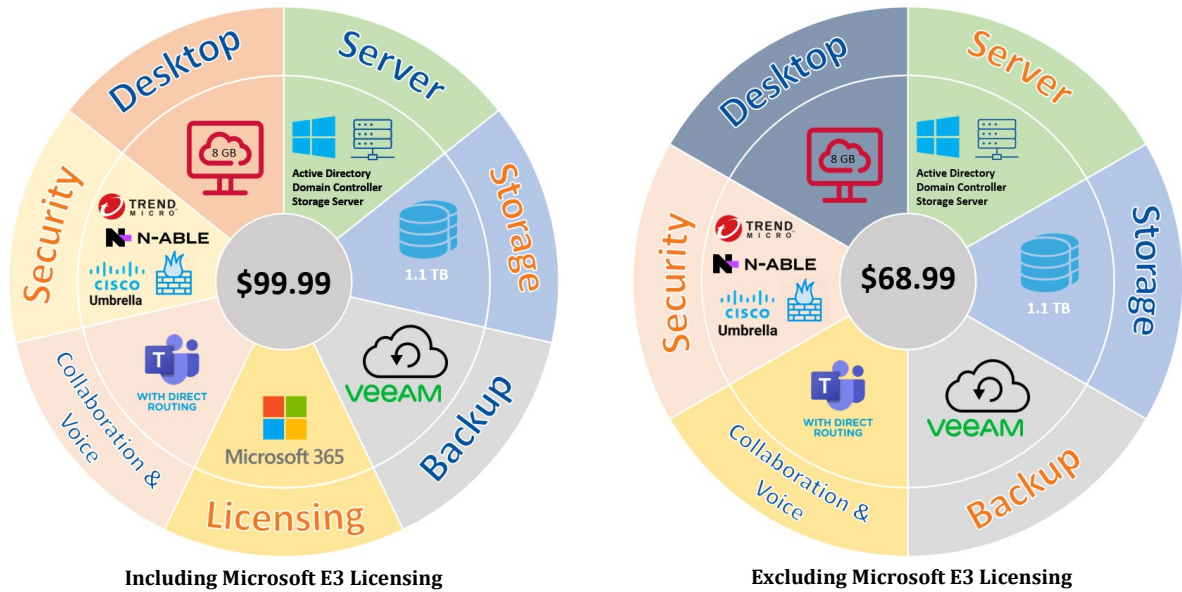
Desktop
Server
8 GB
Active Directory
Domain Controller
Storage Server
Storage
Security
TREND MICRO
N-ABLE
CISCO
Umbrella
$99.99
1.1 TB
Collaboration & Voice
WITH DIRECT ROUTING
VEEAM
Microsoft 365
Backup
Licensing

Including Microsoft E3 Licensing

Desktop
Server
8 GB
Active Directory
Domain Controller
Storage Server
Security
TREND MICRO
N-ABLE
CISCO
Umbrella
$68.99
1.1 TB
Storage
WITH DIRECT ROUTING
VEEAM
Collaboration & Voice
Backup

Excluding Microsoft E3 Licensing